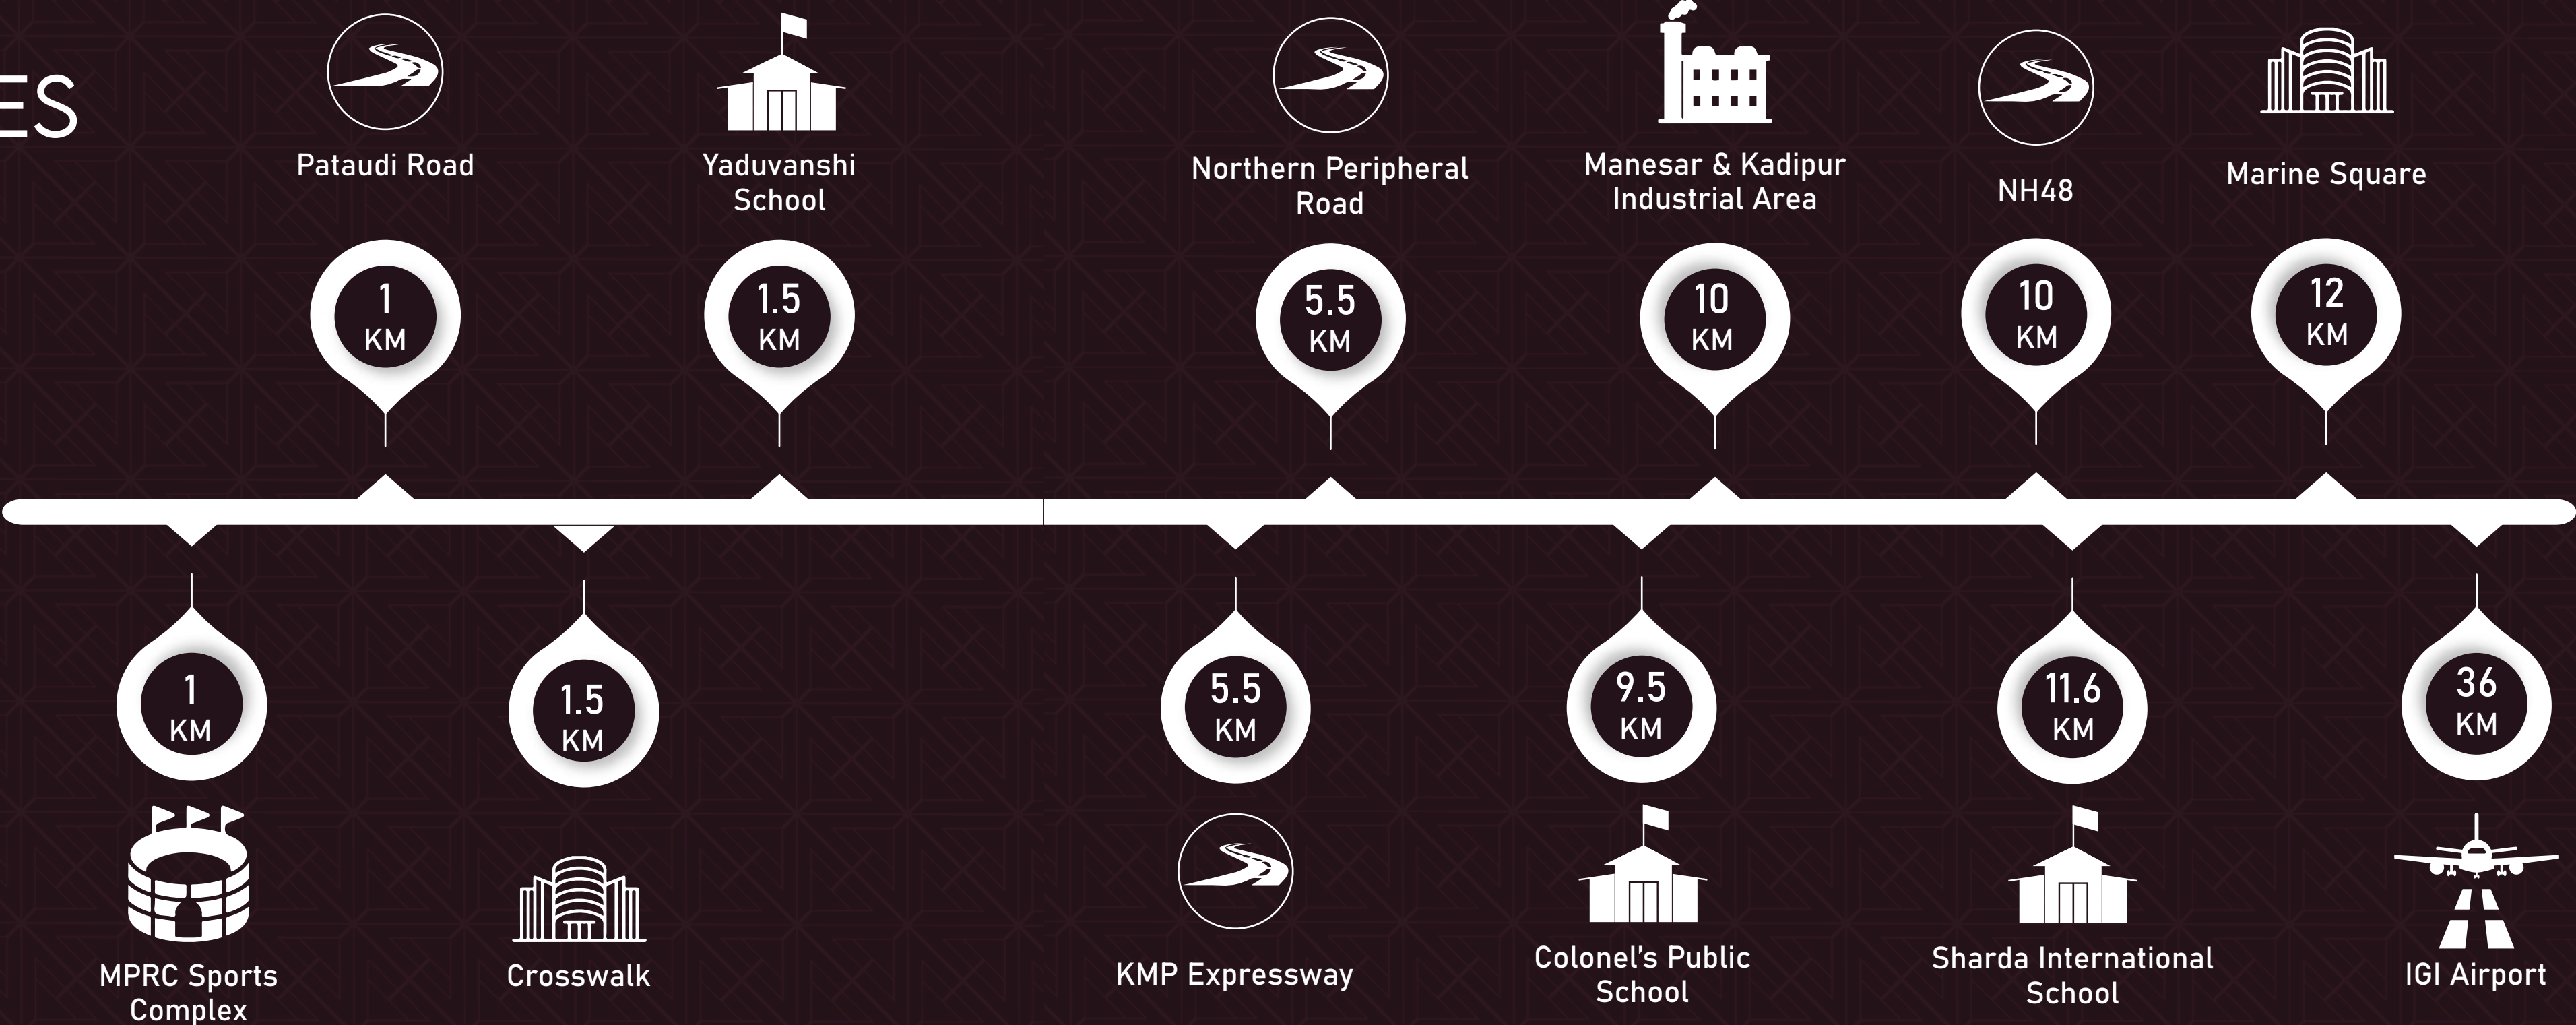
ES

Pataudi Road
1 KM

Yaduvanshi School
1.5 KM

Northern Peripheral Road
5.5 KM

Manesar & Kadipur Industrial Area
10 KM

NH48
10 KM

Marine Square
12 KM

1 KM
MPRC Sports Complex

1.5 KM
Crosswalk

5.5 KM
KMP Expressway

9.5 KM
Colonel's Public School

11.6 KM
Sharda International School

36 KM
IGI Airport